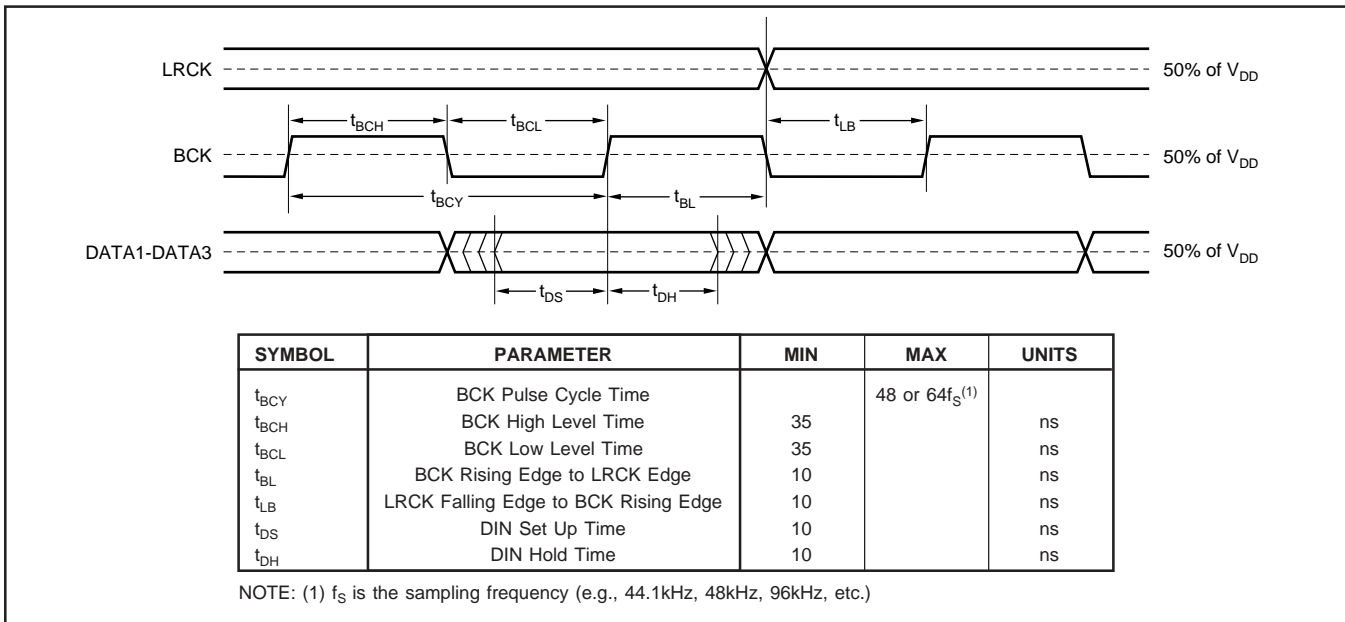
LRCK

50% of $V_{DD}$

$t_{BCH}$

$t_{BCL}$

$t_{LB}$

BCK

50% of $V_{DD}$

$t_{BCY}$

$t_{BL}$

DATA1-DATA3

50% of $V_{DD}$

$t_{DS}$

$t_{DH}$

| SYMBOL | PARAMETER | MIN | MAX | UNITS |
|---|---|---|---|---|
| $t_{BCY}$ | BCK Pulse Cycle Time | | 48 or $64f_S^{(1)}$ | |
| $t_{BCH}$ | BCK High Level Time | 35 | | ns |
| $t_{BCL}$ | BCK Low Level Time | 35 | | ns |
| $t_{BL}$ | BCK Rising Edge to LRCK Edge | 10 | | ns |
| $t_{LB}$ | LRCK Falling Edge to BCK Rising Edge | 10 | | ns |
| $t_{DS}$ | DIN Set Up Time | 10 | | ns |
| $t_{DH}$ | DIN Hold Time | 10 | | ns |

NOTE: (1) $f_S$ is the sampling frequency (e.g., 44.1kHz, 48kHz, 96kHz, etc.)